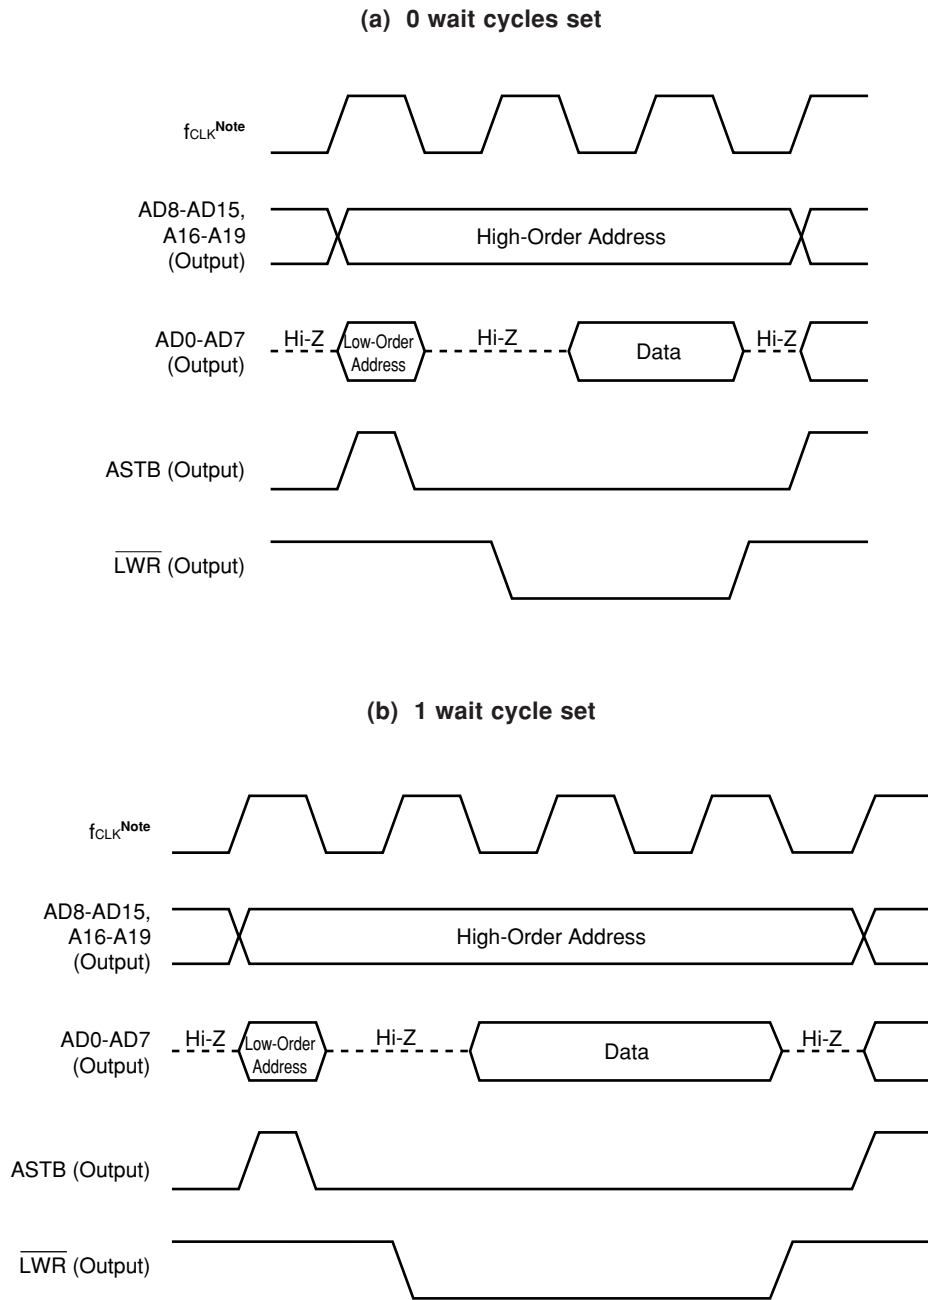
(a) 0 wait cycles set

$f_{CLK}$Note

AD8-AD15, A16-A19 (Output)

High-Order Address

AD0-AD7 (Output)

Hi-Z

Low-Order Address

Hi-Z

Data

Hi-Z

ASTB (Output)

$\overline{LWR}$ (Output)

(b) 1 wait cycle set

$f_{CLK}$Note

AD8-AD15, A16-A19 (Output)

High-Order Address

AD0-AD7 (Output)

Hi-Z

Low-Order Address

Hi-Z

Data

Hi-Z

ASTB (Output)

$\overline{LWR}$ (Output)